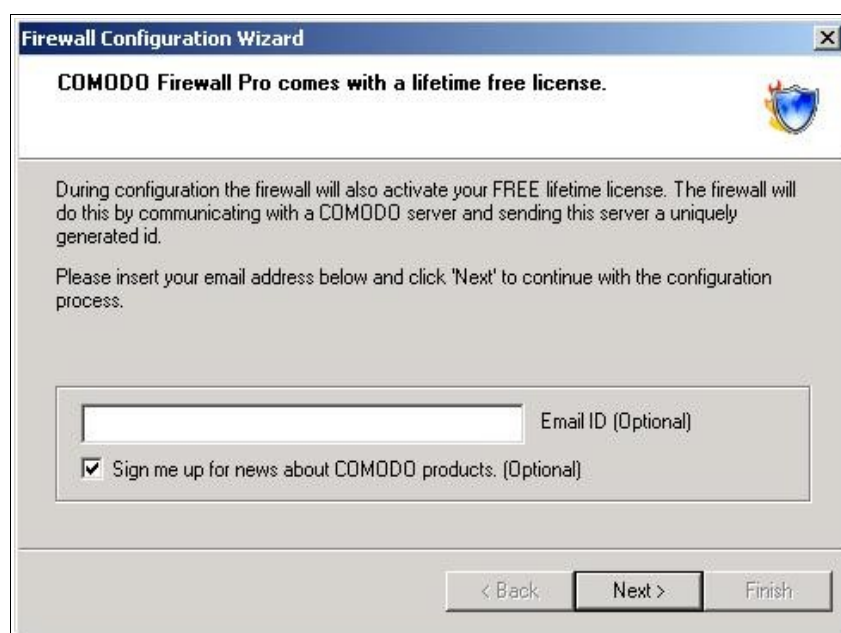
Firewall Configuration Wizard

COMODO Firewall Pro comes with a lifetime free license.

During configuration the firewall will also activate your FREE lifetime license. The firewall will do this by communicating with a COMODO server and sending this server a uniquely generated id.

Please insert your email address below and click 'Next' to continue with the configuration process.

Email ID (Optional)

Sign me up for news about COMODO products. (Optional)

< Back
Next >
Finish